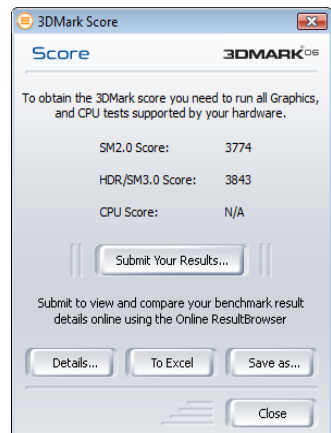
3DMark Score

Score

3DMARK06

To obtain the 3DMark score you need to run all Graphics, and CPU tests supported by your hardware.

| | |
|---|---|
| SM2.0 Score: | 3774 |
| HDR/SM3.0 Score: | 3843 |
| CPU Score: | N/A |

Submit Your Results...

Submit to view and compare your benchmark result details online using the Online ResultBrowser

Details...

To Excel

Save as...

Close